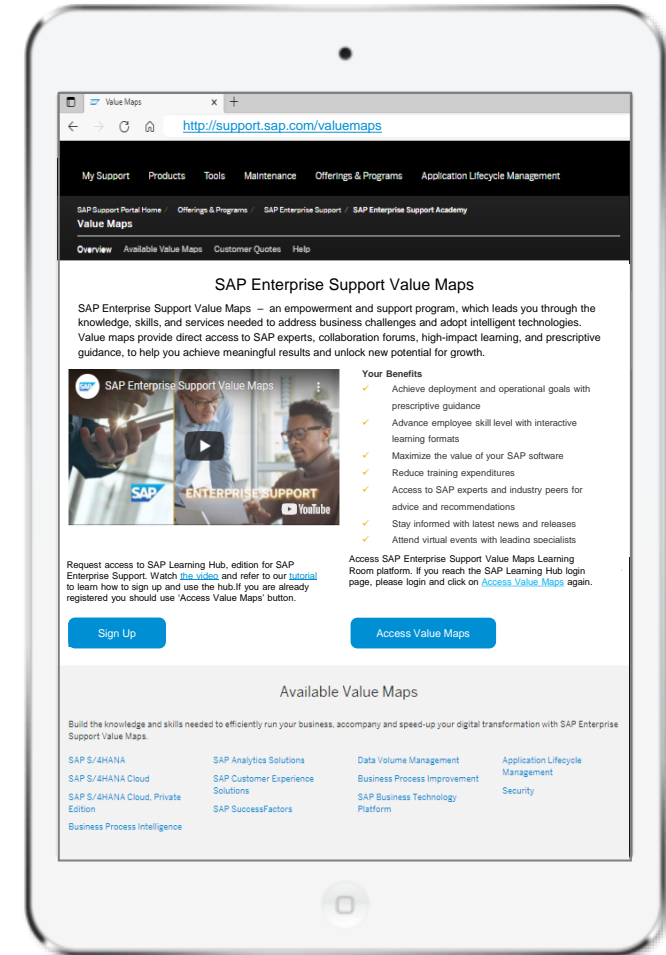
Value Maps ×  +

http://support.sap.com/valuemaps

My Support Products Tools Maintenance Offerings & Programs Application Lifecycle Management

SAP Support Portal Home / Offerings & Programs / SAP Enterprise Support / SAP Enterprise Support Academy
Value Maps

Overview Available Value Maps Customer Quotes Help

SAP Enterprise Support Value Maps

SAP Enterprise Support Value Maps – an empowerment and support program, which leads you through the knowledge, skills, and services needed to address business challenges and adopt intelligent technologies. Value maps provide direct access to SAP experts, collaboration forums, high-impact learning, and prescriptive guidance, to help you achieve meaningful results and unlock new potential for growth.

SAP Enterprise Support Value Maps
SAP
ENTERPRISE SUPPORT
YouTube

Your Benefits
Achieve deployment and operational goals with prescriptive guidance
Advance employee skill level with interactive learning formats
Maximize the value of your SAP software
Reduce training expenditures
Access to SAP experts and industry peers for advice and recommendations
Stay informed with latest news and releases
Attend virtual events with leading specialists

Request access to SAP Learning Hub, edition for SAP Enterprise Support. Watch the video and refer to our tutorial to learn how to sign up and use the hub.If you are already registered you should use 'Access Value Maps' button.

Access SAP Enterprise Support Value Maps Learning Room platform. If you reach the SAP Learning Hub login page, please login and click on Access Value Maps again.

Sign Up

Access Value Maps

Available Value Maps

Build the knowledge and skills needed to efficiently run your business, accompany and speed-up your digital transformation with SAP Enterprise Support Value Maps.

SAP S/4HANA
SAP S/4HANA Cloud
SAP S/4HANA Cloud, Private Edition
Business Process Intelligence

SAP Analytics Solutions
SAP Customer Experience Solutions
SAP SuccessFactors

Data Volume Management
Business Process Improvement
SAP Business Technology Platform

Application Lifecycle Management
Security